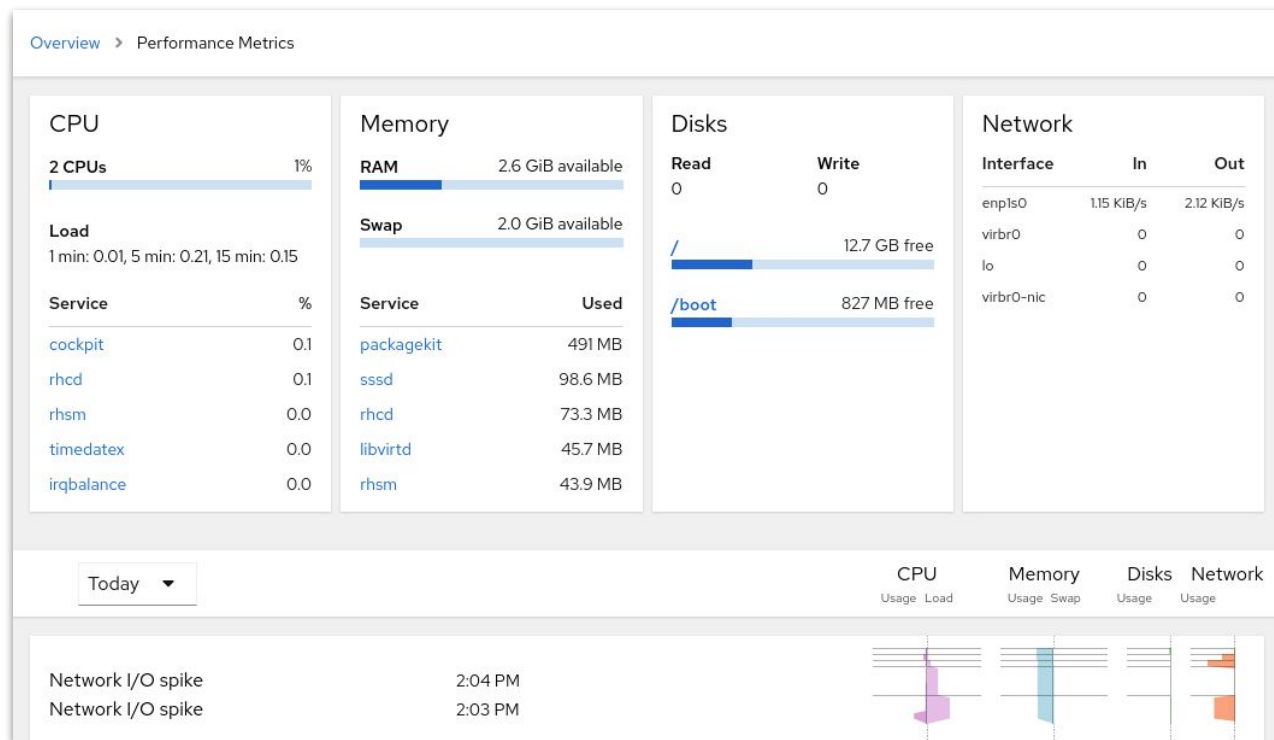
Overview > Performance Metrics

CPU

2 CPUs 1%

Load
1 min: 0.01, 5 min: 0.21, 15 min: 0.15

| Service | % |
|---|---|
| cockpit | 0.1 |
| rhcd | 0.1 |
| rhsm | 0.0 |
| timedatex | 0.0 |
| irqbalance | 0.0 |

Memory

RAM 2.6 GiB available

Swap 2.0 GiB available

| Service | Used |
|---|---|
| packagekit | 491 MB |
| sssd | 98.6 MB |
| rhcd | 73.3 MB |
| libvirtd | 45.7 MB |
| rhsm | 43.9 MB |

Disks

| Read | Write |
|---|---|
| 0 | 0 |

/ 12.7 GB free

/boot 827 MB free

Network

| Interface | In | Out |
|---|---|---|
| enp1s0 | 1.15 KiB/s | 2.12 KiB/s |
| virbr0 | 0 | 0 |
| lo | 0 | 0 |
| virbr0-nic | 0 | 0 |

Today ▾

CPU
Usage Load

Memory
Usage Swap

Disks
Usage

Network
Usage

Network I/O spike 2:04 PM
Network I/O spike 2:03 PM